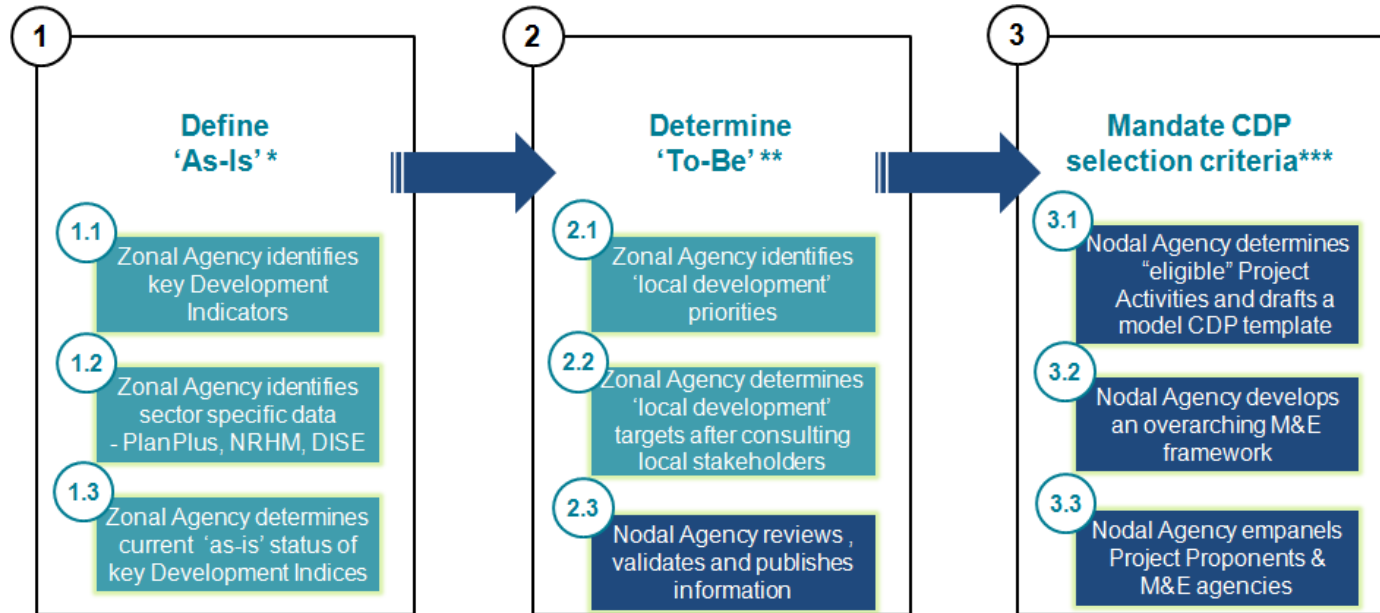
1

Define 'As-Is' *

1.1 Zonal Agency identifies key Development Indicators

1.2 Zonal Agency identifies sector specific data - PlanPlus, NRHM, DISE

1.3 Zonal Agency determines current 'as-is' status of key Development Indices

2

Determine 'To-Be' **

2.1 Zonal Agency identifies 'local development' priorities

2.2 Zonal Agency determines 'local development' targets after consulting local stakeholders

2.3 Nodal Agency reviews , validates and publishes information

3

Mandate CDP selection criteria***

3.1 Nodal Agency determines "eligible" Project Activities and drafts a model CDP template

3.2 Nodal Agency develops an overarching M&E framework

3.3 Nodal Agency empanels Project Proponents & M&E agencies